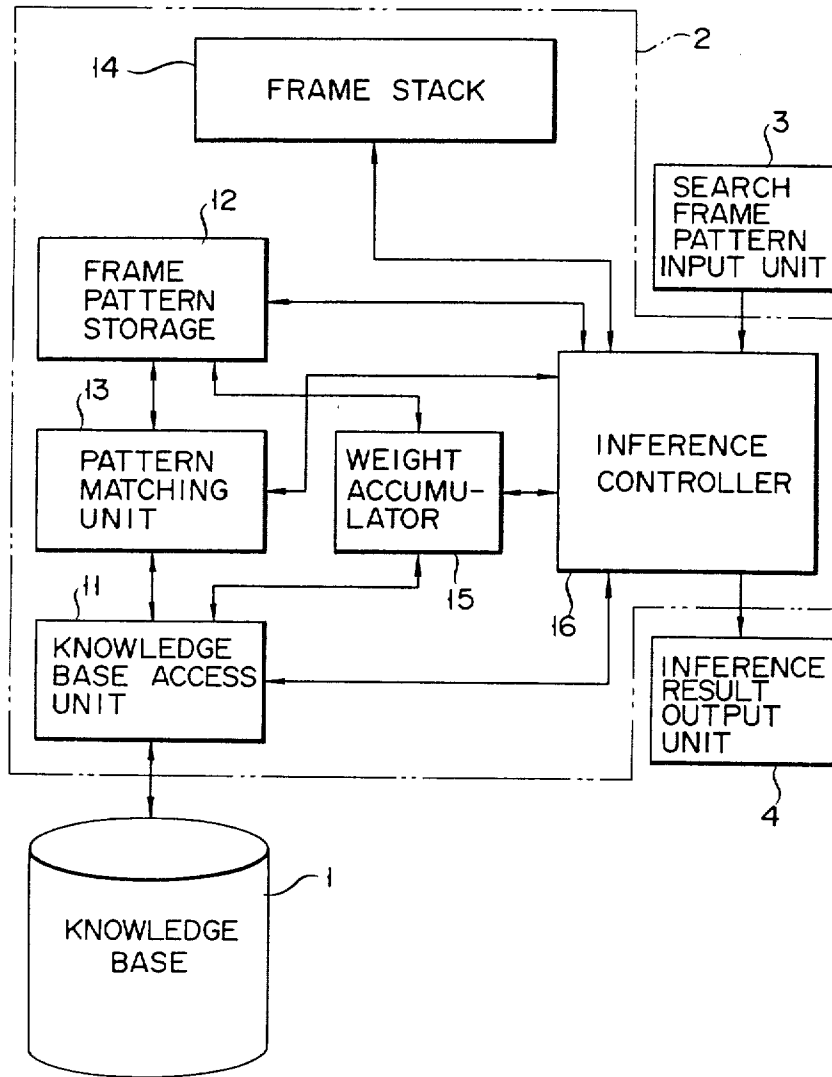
14
FRAME STACK
2
3
SEARCH FRAME PATTERN INPUT UNIT
12
FRAME PATTERN STORAGE
13
PATTERN MATCHING UNIT
WEIGHT ACCUMULATOR
INFERENCE CONTROLLER
15
16
11
KNOWLEDGE BASE ACCESS UNIT
INFERENCE RESULT OUTPUT UNIT
4
1
KNOWLEDGE BASE